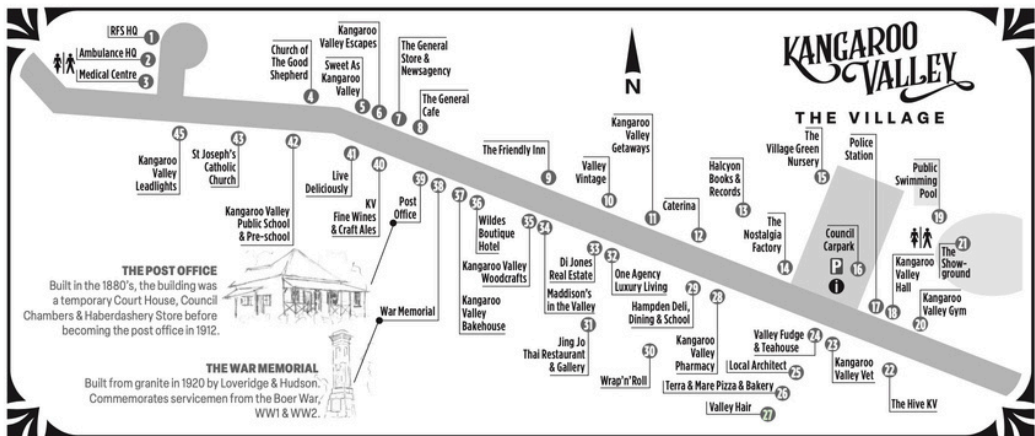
KANGAROO VALLEY
THE VILLAGE

N

RFS HQ 1
Ambulance HQ 2
Medical Centre 3
Church of The Good Shepherd 4
Kangaroo Valley Escapes 5
Sweet As Kangaroo Valley 6
The General Store & Newsagency 7
The General Cafe 8
The Friendly Inn 9
Valley Vintage 10
Kangaroo Valley Getaways 11
Caterina 12
Halcyon Books & Records 13
The Nostalgia Factory 14
The Village Green Nursery 15
Council Carpark 16
Police Station 17
18
Public Swimming Pool 19
Kangaroo Valley Gym 20
The Showground 21
Kangaroo Valley Hall
The Hive KV 22
Kangaroo Valley Vet 23
Valley Fudge & Teahouse 24
Local Architect 25
Terra & Mare Pizza & Bakery 26
Valley Hair 27
Kangaroo Valley Pharmacy 28
Hampden Deli, Dining & School 29
Wrap'n'Roll 30
Jing Jo Thai Restaurant & Gallery 31
One Agency Luxury Living 32
Di Jones Real Estate 33
Maddison's in the Valley 34
Kangaroo Valley Woodcrafts 35
Wildes Boutique Hotel 36
Kangaroo Valley Bakehouse 37
War Memorial 38
Post Office 39
KV Fine Wines & Craft Ales 40
Live Deliciously 41
Kangaroo Valley Public School & Pre-school 42
St Joseph's Catholic Church 43
Kangaroo Valley Leadlights 45

P

THE POST OFFICE
Built in the 1880's, the building was a temporary Court House, Council Chambers & Haberdashery Store before becoming the post office in 1912.

THE WAR MEMORIAL
Built from granite in 1920 by Loveridge & Hudson. Commemorates servicemen from the Boer War, WW1 & WW2.